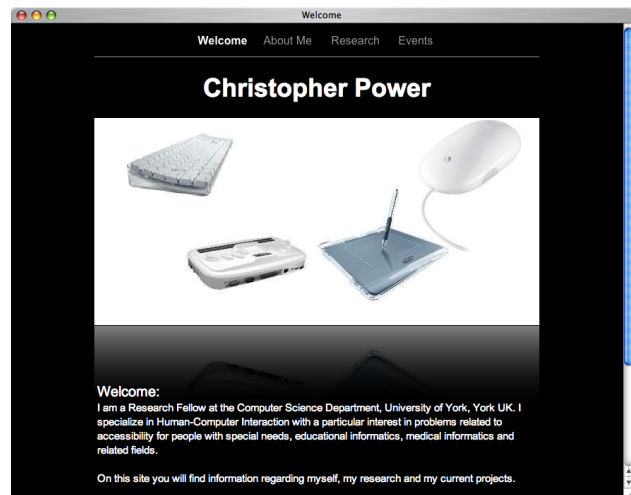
Welcome

Welcome About Me Research Events

Christopher Power

Welcome:
I am a Research Fellow at the Computer Science Department, University of York, York UK. I specialize in Human-Computer Interaction with a particular interest in problems related to accessibility for people with special needs, educational informatics, medical informatics and related fields.

On this site you will find information regarding myself, my research and my current projects.